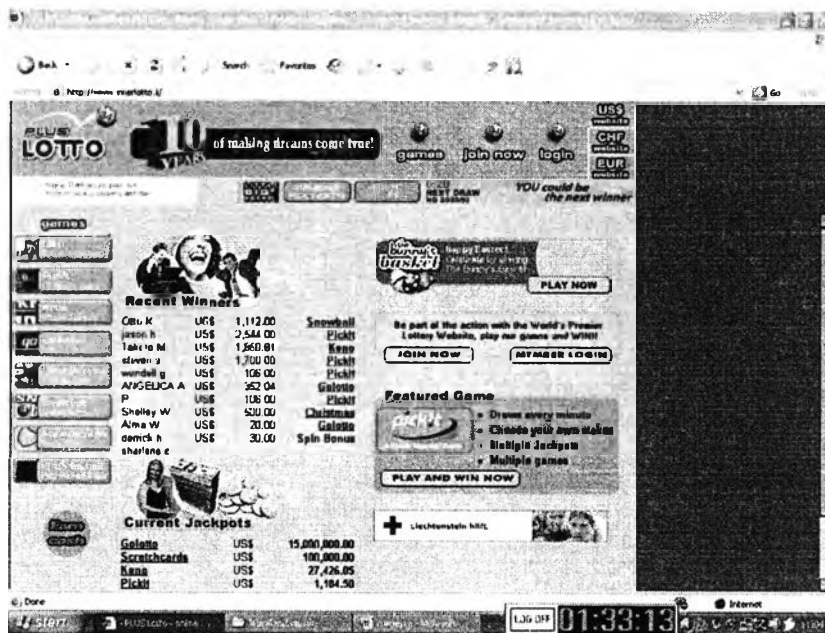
Back · Search Favorites

http://www.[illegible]lotto.li/

Go

PLUS LOTTO

10 YEARS of making dreams come true!

games join now login

US$ website
CHF website
EUR website

NEXT DRAW

YOU could be the next winner

games

Recent Winners

| | | | |
|---|---|---|---|
| Ceu K | US$ | 1,112.00 | Snowball |
| jason h | US$ | 2,544.00 | Pickit |
| Takeo M | US$ | 1,560.81 | Keno |
| steven a | US$ | 1,700.00 | Pickit |
| wendell g | US$ | 106.00 | Pickit |
| ANGELICA A | US$ | 352.04 | Golotto |
| P | US$ | 106.00 | Pickit |
| Shelley W | US$ | 500.00 | Christmas |
| Alma W | US$ | 20.00 | Golotto |
| derrick h | US$ | 30.00 | Spin Bonus |
| sharlene c | | | |

basket

PLAY NOW

Be part of the action with the World's Premier Lottery Website, play our games and WIN!

JOIN NOW

MEMBER LOGIN

Featured Game

pickit

• Draws every minute
• Choose your own odds
• Multiple Jackpots
• Multiple games

PLAY AND WIN NOW

Current Jackpots

| | | |
|---|---|---|
| Golotto | US$ | 15,000,000.00 |
| Scratchcards | US$ | 100,000.00 |
| Keno | US$ | 27,426.05 |
| Pickit | US$ | 1,104.50 |

Liechtenstein hilft.

Done

Internet

start

PLUS Lotto - online

LOG OFF

01:33:13